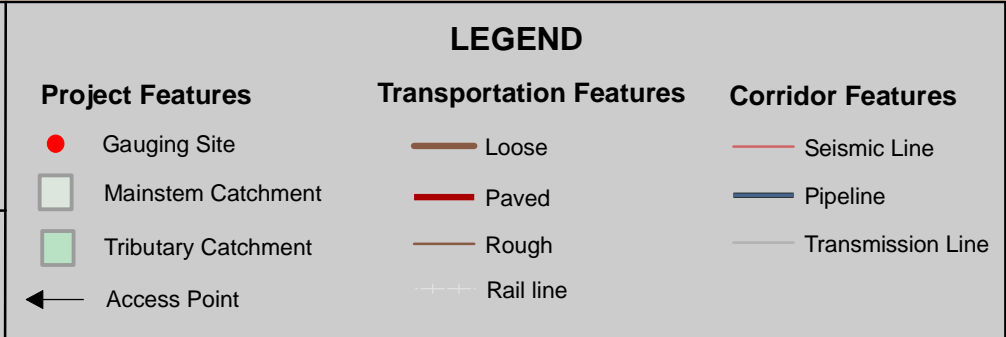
LEGEND

Project Features

Gauging Site

Mainstem Catchment

Tributary Catchment

Access Point

Transportation Features

Loose

Paved

Rough

Rail line

Corridor Features

Seismic Line

Pipeline

Transmission Line